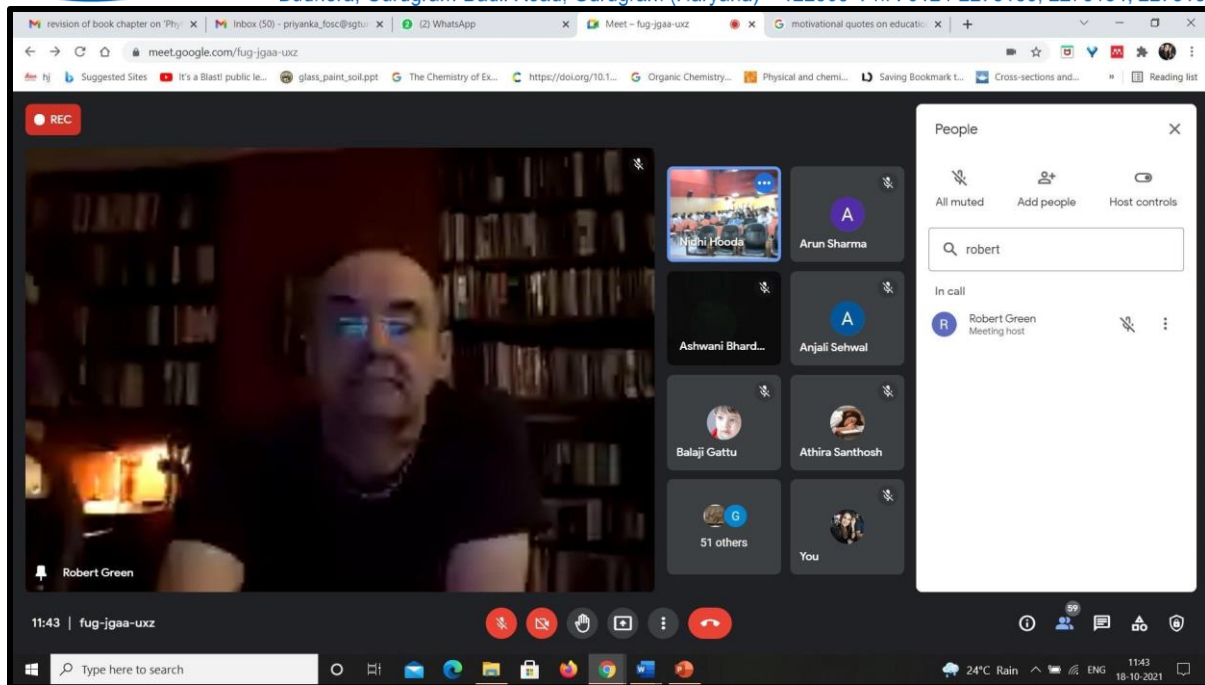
Budhera, Gurugram-Badli Road, Gurugram (Haryana) – 122505 Ph: 0124-2278183, 2278184, 22781

revision of book chapter on 'Phy ×
Inbox (50) - priyanka_fosc@sgtu ×
(2) WhatsApp
Meet – fug-jgaa-uxz ×
motivational quotes on educatio ×

meet.google.com/fug-jgaa-uxz

hj Suggested Sites It's a Blast! public le... glass_paint_soil.ppt The Chemistry of Ex... https://doi.org/10.1... Organic Chemistry... Physical and chemi... Saving Bookmark t... Cross-sections and... Reading list

REC

Robert Green

Nidhi Hooda
A
Arun Sharma
Ashwani Bhard...
A
Anjali Sehwal
Balaji Gattu
Athira Santhosh
G
51 others
You

People
All muted
Add people
Host controls
robert
In call
R
Robert Green
Meeting host

11:43 | fug-jgaa-uxz

59

Type here to search

24°C Rain ENG 11:43 18-10-2021